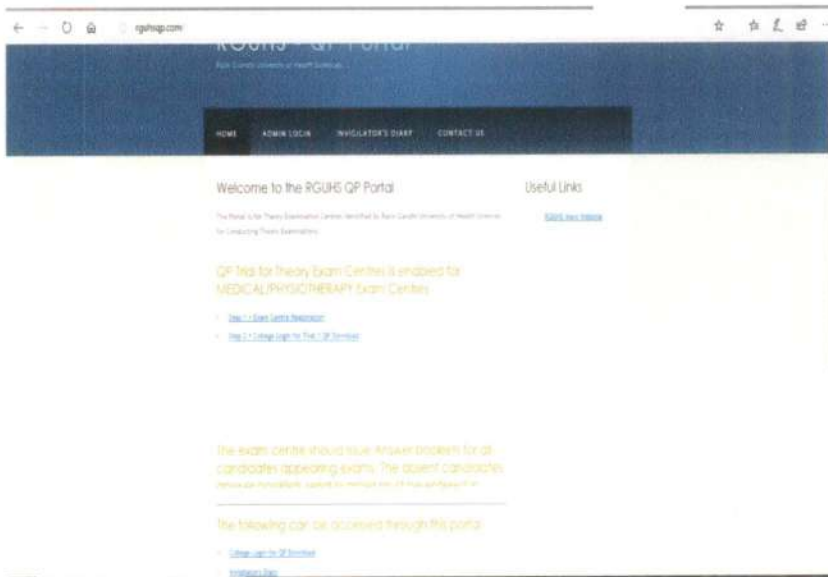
rguhsqp.com

RGUHS - QP Portal

Rajiv Gandhi University of Health Sciences

HOME ADMIN LOGIN INVIGILATOR'S DIARY CONTACT US

Welcome to the RGUHS QP Portal

The Portal is for Theory Examination Centres identified by Rajiv Gandhi University of Health Sciences for Conducting Theory Examinations

QP Trial for Theory Exam Centres is enabled for MEDICAL/PHYSIOTHERAPY Exam Centres

Step 1 - Exam Centre Registration

Step 2 - College Login for Trial / QP Download

Useful Links

RGUHS Main Website

The exam centre should issue Answer booklets for all candidates appearing exams. The absent candidates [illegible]

The following can be accessed through this portal

College Login for QP Download

Invigilator's Diary